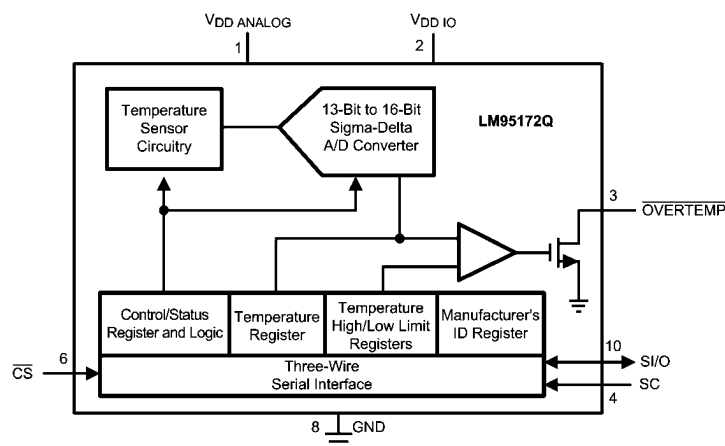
$V_{DD\ ANALOG}$

1

$V_{DD\ IO}$

2

Temperature Sensor Circuitry

13-Bit to 16-Bit Sigma-Delta A/D Converter

LM95172Q

3

$\overline{OVERTEMP}$

Control/Status Register and Logic

Temperature Register

Temperature High/Low Limit Registers

Manufacturer's ID Register

$\overline{CS}$

6

Three-Wire Serial Interface

10

SI/O

SC

4

8

GND